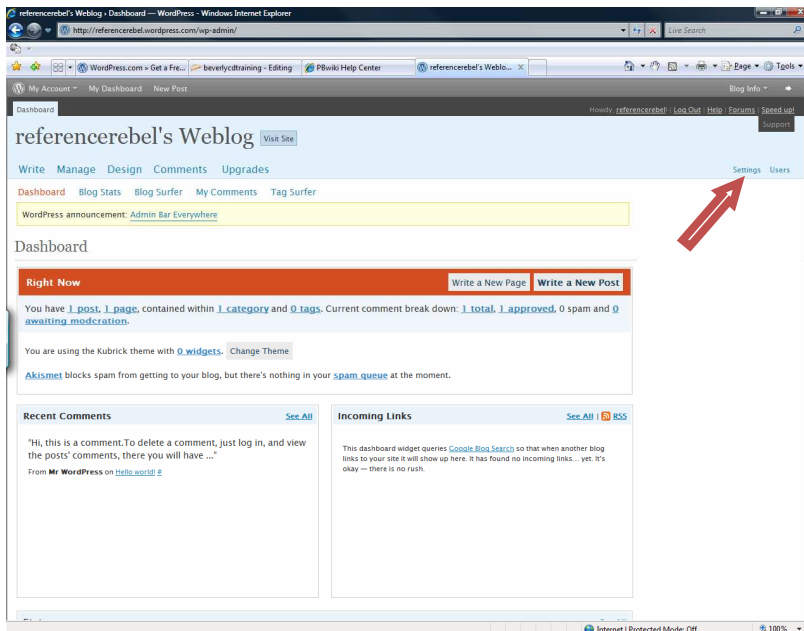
referencerebel's Weblog › Dashboard — WordPress - Windows Internet Explorer

http://referencerebel.wordpress.com/wp-admin/

Live Search

WordPress.com » Get a Fre... | beverlycdtraining - Editing | PBwiki Help Center | referencerebel's Weblo...

Page ▾ Tools ▾

My Account ▾ My Dashboard New Post

Blog Info ▾

Dashboard

Howdy, referencerebel! | Log Out | Help | Forums | Speed up!

Support

referencerebel's Weblog Visit Site

Write Manage Design Comments Upgrades

Settings Users

Dashboard Blog Stats Blog Surfer My Comments Tag Surfer

WordPress announcement: Admin Bar Everywhere

Dashboard

Right Now

Write a New Page Write a New Post

You have 1 post, 1 page, contained within 1 category and 0 tags. Current comment break down: 1 total, 1 approved, 0 spam and 0 awaiting moderation.

You are using the Kubrick theme with 0 widgets. Change Theme

Akismet blocks spam from getting to your blog, but there's nothing in your spam queue at the moment.

Recent Comments See All

"Hi, this is a comment.To delete a comment, just log in, and view the posts' comments, there you will have ..."

From Mr WordPress on Hello world! #

Incoming Links See All | RSS

This dashboard widget queries Google Blog Search so that when another blog links to your site it will show up here. It has found no incoming links... yet. It's okay — there is no rush.

Internet | Protected Mode: Off 100%